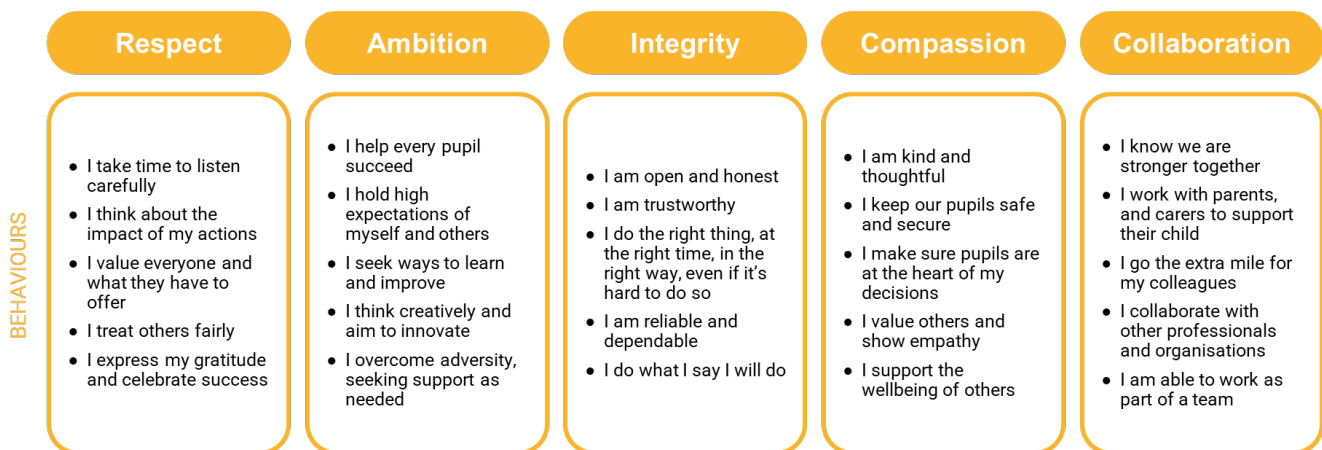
BEHAVIOURS

Respect

- I take time to listen carefully
- I think about the impact of my actions
- I value everyone and what they have to offer
- I treat others fairly
- I express my gratitude and celebrate success

Ambition

- I help every pupil succeed
- I hold high expectations of myself and others
- I seek ways to learn and improve
- I think creatively and aim to innovate
- I overcome adversity, seeking support as needed

Integrity

- I am open and honest
- I am trustworthy
- I do the right thing, at the right time, in the right way, even if it's hard to do so
- I am reliable and dependable
- I do what I say I will do

Compassion

- I am kind and thoughtful
- I keep our pupils safe and secure
- I make sure pupils are at the heart of my decisions
- I value others and show empathy
- I support the wellbeing of others

Collaboration

- I know we are stronger together
- I work with parents, and carers to support their child
- I go the extra mile for my colleagues
- I collaborate with other professionals and organisations
- I am able to work as part of a team